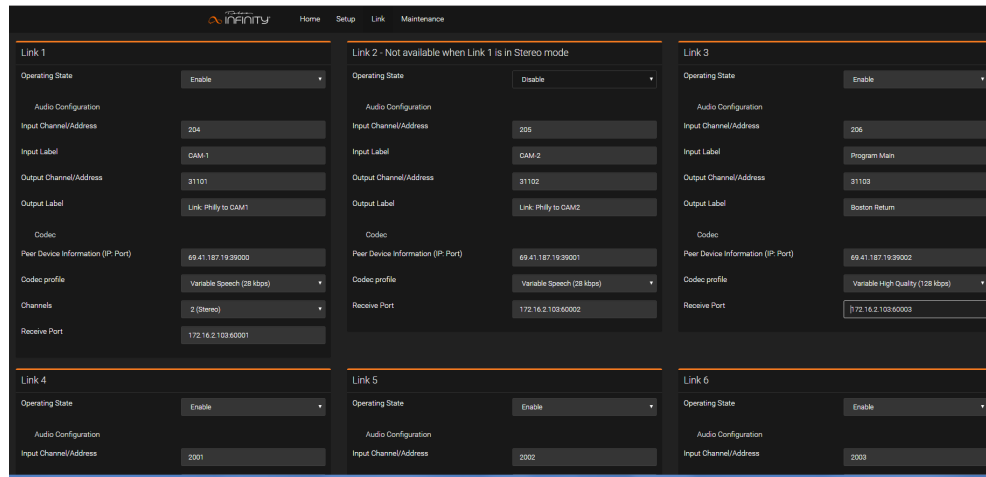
INFINITY Home Setup Link Maintenance

Link 1

Operating State Enable

Audio Configuration

Input Channel/Address 204

Input Label CAM-1

Output Channel/Address 31101

Output Label Link: Philly to CAM1

Codec

Peer Device Information (IP: Port) 69.41.187.19:39000

Codec profile Variable Speech (28 kbps)

Channels 2 (Stereo)

Receive Port 172.16.2.103:60001

Link 2 - Not available when Link 1 is in Stereo mode

Operating State Disable

Audio Configuration

Input Channel/Address 205

Input Label CAM-2

Output Channel/Address 31102

Output Label Link: Philly to CAM2

Codec

Peer Device Information (IP: Port) 69.41.187.19:39001

Codec profile Variable Speech (28 kbps)

Receive Port 172.16.2.103:60002

Link 3

Operating State Enable

Audio Configuration

Input Channel/Address 206

Input Label Program Main

Output Channel/Address 31103

Output Label Boston Return

Codec

Peer Device Information (IP: Port) 69.41.187.19:39002

Codec profile Variable High Quality (128 kbps)

Receive Port 172.16.2.103:60003

Link 4

Operating State Enable

Audio Configuration

Input Channel/Address 2001

Link 5

Operating State Enable

Audio Configuration

Input Channel/Address 2002

Link 6

Operating State Enable

Audio Configuration

Input Channel/Address 2003